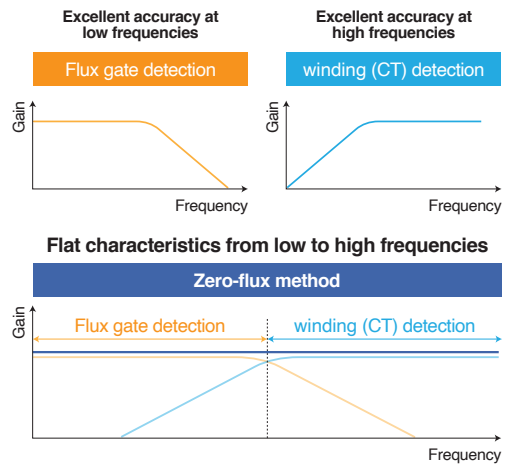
Excellent accuracy at low frequencies

Flux gate detection

Gain

Frequency

Excellent accuracy at high frequencies

winding (CT) detection

Gain

Frequency

Flat characteristics from low to high frequencies

Zero-flux method

Gain

Flux gate detection

winding (CT) detection

Frequency